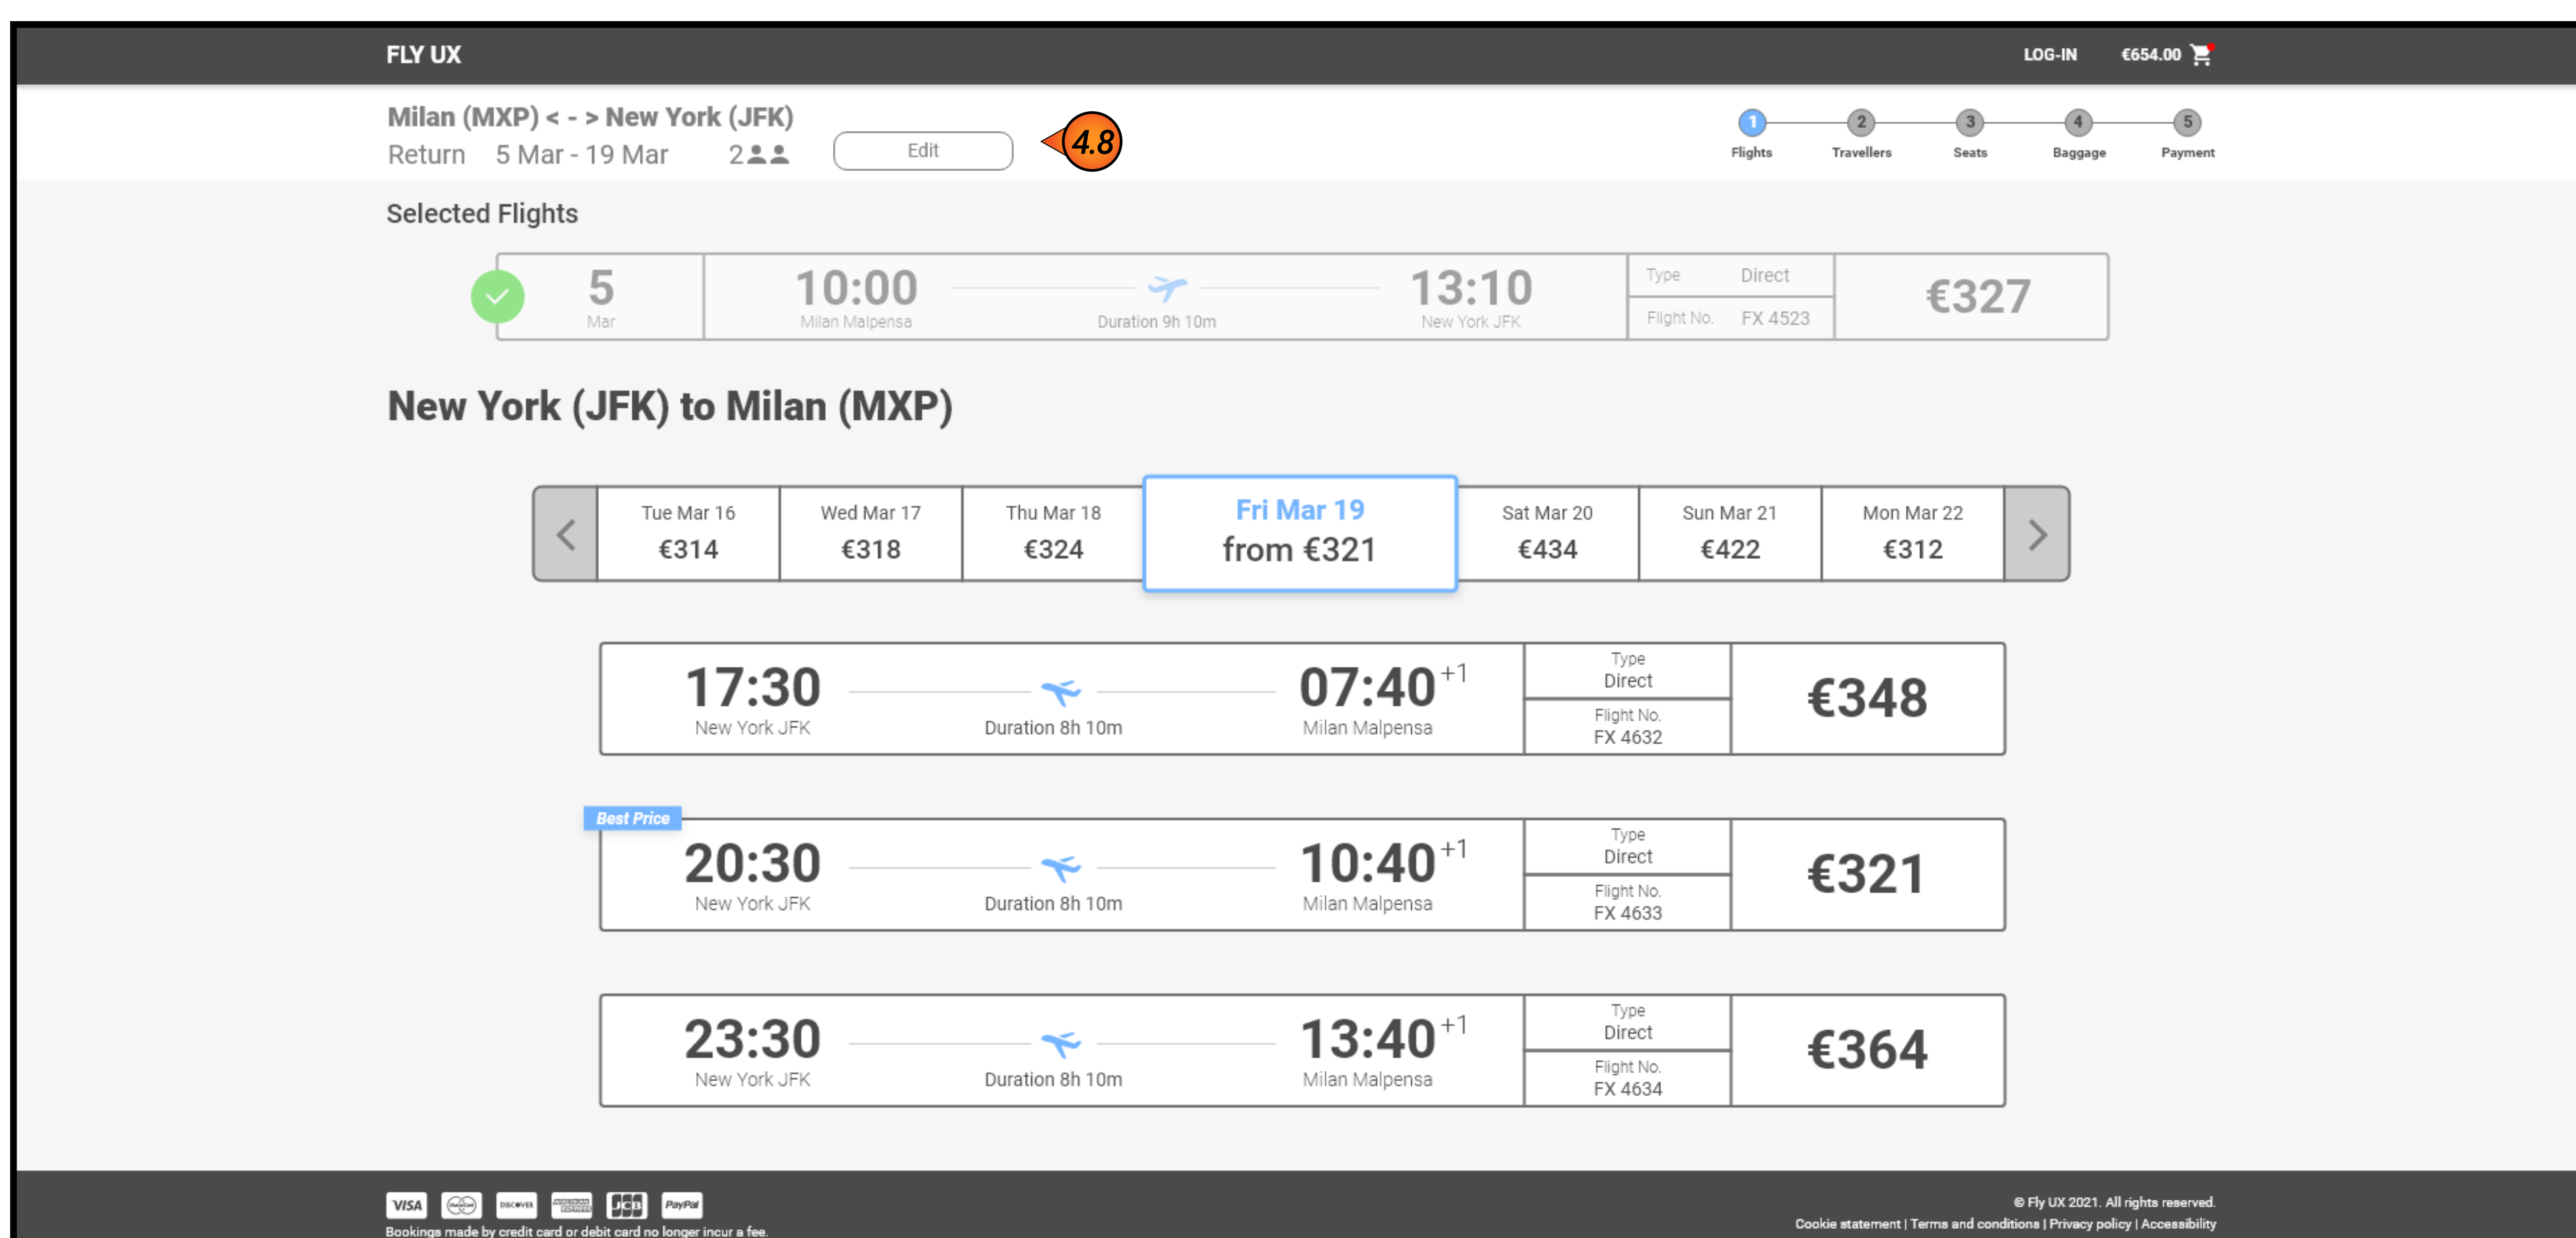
FLY UX

LOG-IN €654.00

Milan (MXP) < - > New York (JFK)
Return 5 Mar - 19 Mar 2

Edit

4.8

1 Flights 2 Travellers 3 Seats 4 Baggage 5 Payment

Selected Flights

| 5 Mar | 10:00 Milan Malpensa | Duration 9h 10m | 13:10 New York JFK | Type Direct / Flight No. FX 4523 | €327 |
|---|---|---|---|---|---|

New York (JFK) to Milan (MXP)

| Tue Mar 16 €314 | Wed Mar 17 €318 | Thu Mar 18 €324 | Fri Mar 19 from €321 | Sat Mar 20 €434 | Sun Mar 21 €422 | Mon Mar 22 €312 |
|---|---|---|---|---|---|---|

17:30 New York JFK — Duration 8h 10m — 07:40 +1 Milan Malpensa — Type Direct — Flight No. FX 4632 — €348

Best Price
20:30 New York JFK — Duration 8h 10m — 10:40 +1 Milan Malpensa — Type Direct — Flight No. FX 4633 — €321

23:30 New York JFK — Duration 8h 10m — 13:40 +1 Milan Malpensa — Type Direct — Flight No. FX 4634 — €364

VISA DISCOVER JCB PayPal
Bookings made by credit card or debit card no longer incur a fee.

© Fly UX 2021. All rights reserved.
Cookie statement | Terms and conditions | Privacy policy | Accessibility